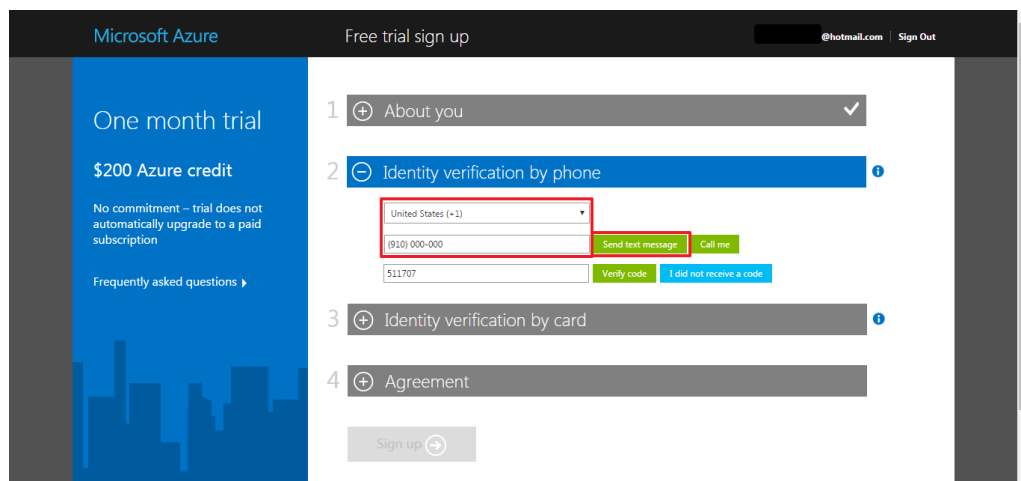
Microsoft Azure

Free trial sign up

@hotmail.com | Sign Out

One month trial

$200 Azure credit

No commitment – trial does not automatically upgrade to a paid subscription

Frequently asked questions

1 About you

2 Identity verification by phone

United States (+1)

(910) 000-000

Send text message

Call me

511707

Verify code

I did not receive a code

3 Identity verification by card

4 Agreement

Sign up